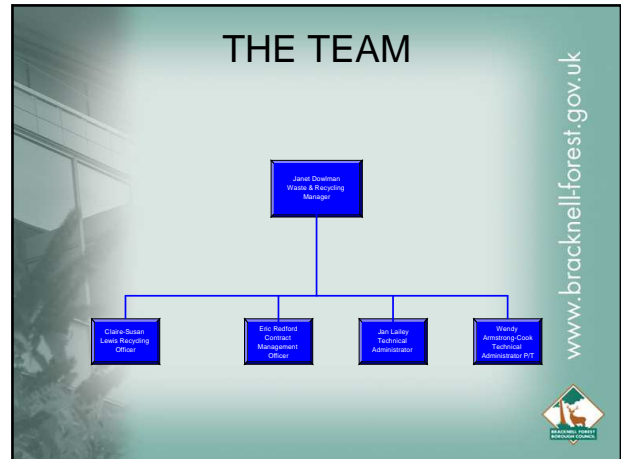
THE TEAM

www.bracknell-forest.gov.uk

Janet Dowlman Waste & Recycling Manager

Claire-Susan Lewis Recycling Officer

Eric Redford Contract Management Officer

Jan Lailey Technical Administrator

Wendy Armstrong-Cook Technical Administrator P/T

BRACKNELL FOREST BOROUGH COUNCIL